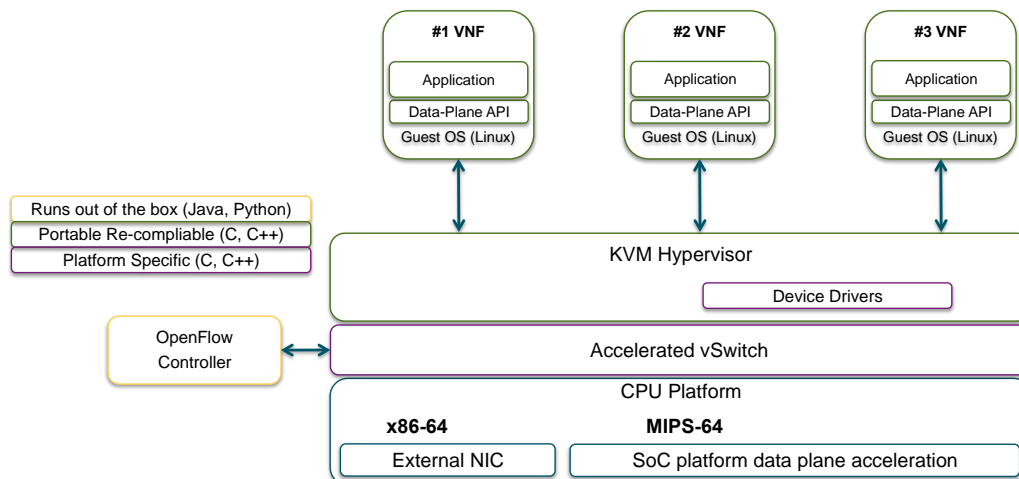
#1 VNF
Application
Data-Plane API
Guest OS (Linux)

#2 VNF
Application
Data-Plane API
Guest OS (Linux)

#3 VNF
Application
Data-Plane API
Guest OS (Linux)

Runs out of the box (Java, Python)
Portable Re-compliable (C, C++)
Platform Specific (C, C++)

KVM Hypervisor
Device Drivers

OpenFlow Controller

Accelerated vSwitch

CPU Platform
x86-64
MIPS-64
External NIC
SoC platform data plane acceleration